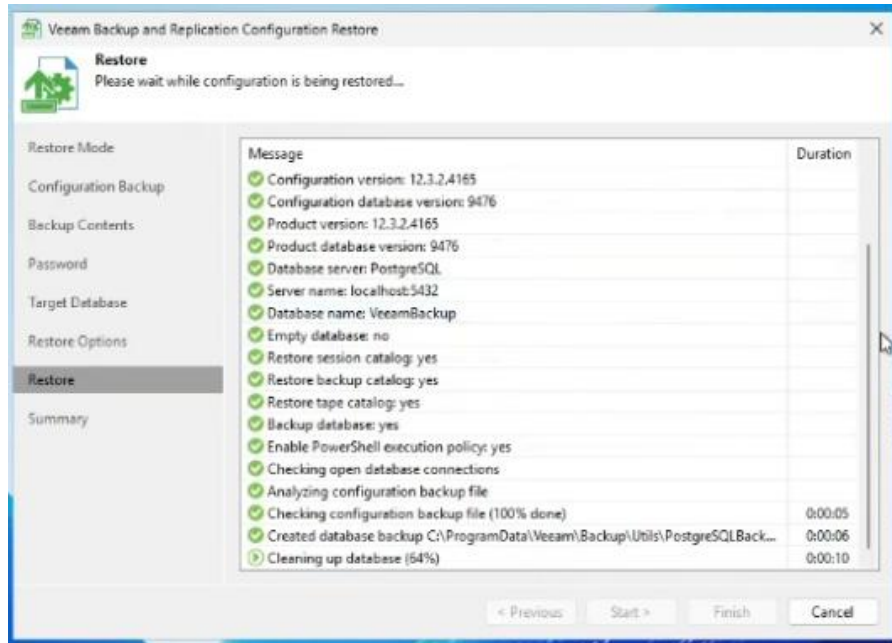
Veeam Backup and Replication Configuration Restore

Restore
Please wait while configuration is being restored...

Restore Mode
Configuration Backup
Backup Contents
Password
Target Database
Restore Options
Restore
Summary

| Message | Duration |
|---|---|
| Configuration version: 12.3.2.4165 | |
| Configuration database version: 9476 | |
| Product version: 12.3.2.4165 | |
| Product database version: 9476 | |
| Database server: PostgreSQL | |
| Server name: localhost:5432 | |
| Database name: VeeamBackup | |
| Empty database: no | |
| Restore session catalog: yes | |
| Restore backup catalog: yes | |
| Restore tape catalog: yes | |
| Backup database: yes | |
| Enable PowerShell execution policy: yes | |
| Checking open database connections | |
| Analyzing configuration backup file | |
| Checking configuration backup file (100% done) | 0:00:05 |
| Created database backup C:\ProgramData\Veeam\Backup\Utils\PostgreSQLBack... | 0:00:06 |
| Cleaning up database (64%) | 0:00:10 |

< Previous Start > Finish Cancel